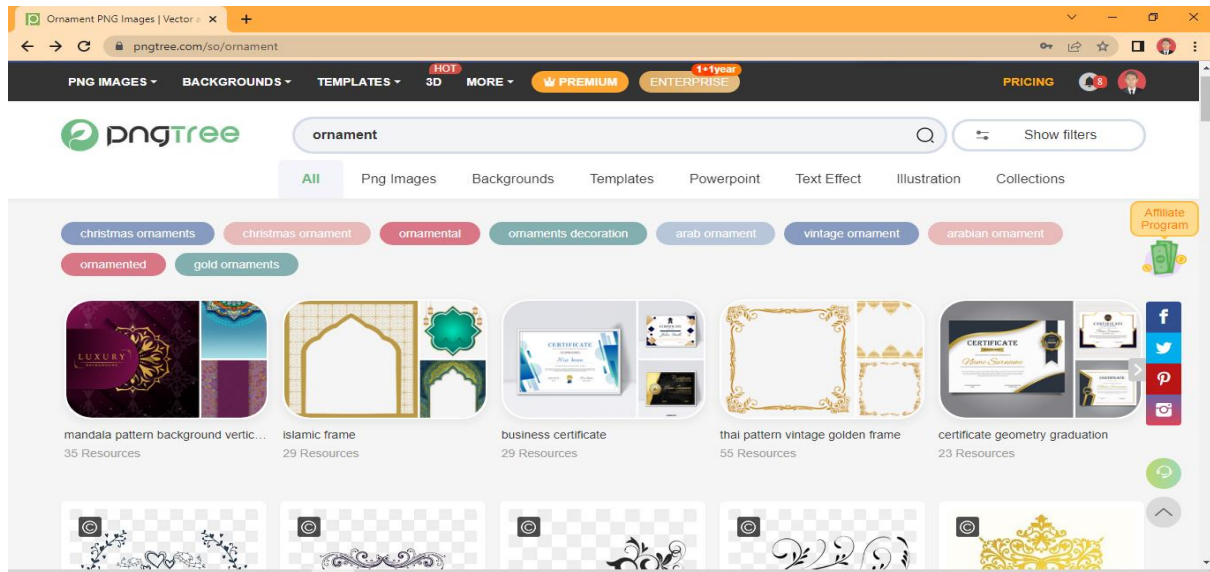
Ornament PNG Images | Vector a ×
+
pngtree.com/so/ornament

PNG IMAGES ▾ BACKGROUNDS ▾ TEMPLATES ▾ HOT 3D MORE ▾ PREMIUM 1+1year ENTERPRISE PRICING 8

pngtree

ornament

Show filters

All Png Images Backgrounds Templates Powerpoint Text Effect Illustration Collections

Affiliate Program

christmas ornaments christmas ornament ornamental ornaments decoration arab ornament vintage ornament arabian ornament ornamented gold ornaments

LUXURY

CERTIFICATE

CERTIFICATE

mandala pattern background vertic...
35 Resources

islamic frame
29 Resources

business certificate
29 Resources

thai pattern vintage golden frame
55 Resources

certificate geometry graduation
23 Resources